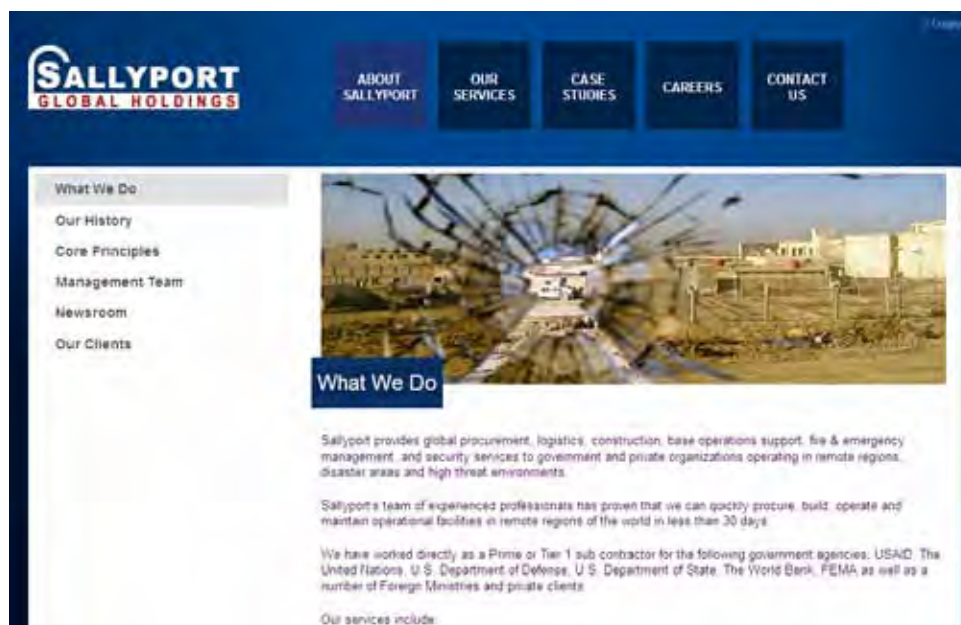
SALLYPORT
GLOBAL HOLDINGS

ABOUT SALLYPORT
OUR SERVICES
CASE STUDIES
CAREERS
CONTACT US

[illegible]

What We Do
Our History
Core Principles
Management Team
Newsroom
Our Clients

What We Do

Sallyport provides global procurement, logistics, construction, base operations support, fire & emergency management, and security services to government and private organizations operating in remote regions, disaster areas and high threat environments.

Sallyport's team of experienced professionals has proven that we can quickly procure, build, operate and maintain operational facilities in remote regions of the world in less than 30 days.

We have worked directly as a Prime or Tier 1 sub contractor for the following government agencies: USAID, The United Nations, U.S. Department of Defense, U.S. Department of State, The World Bank, FEMA as well as a number of Foreign Ministries and private clients.

Our services include: